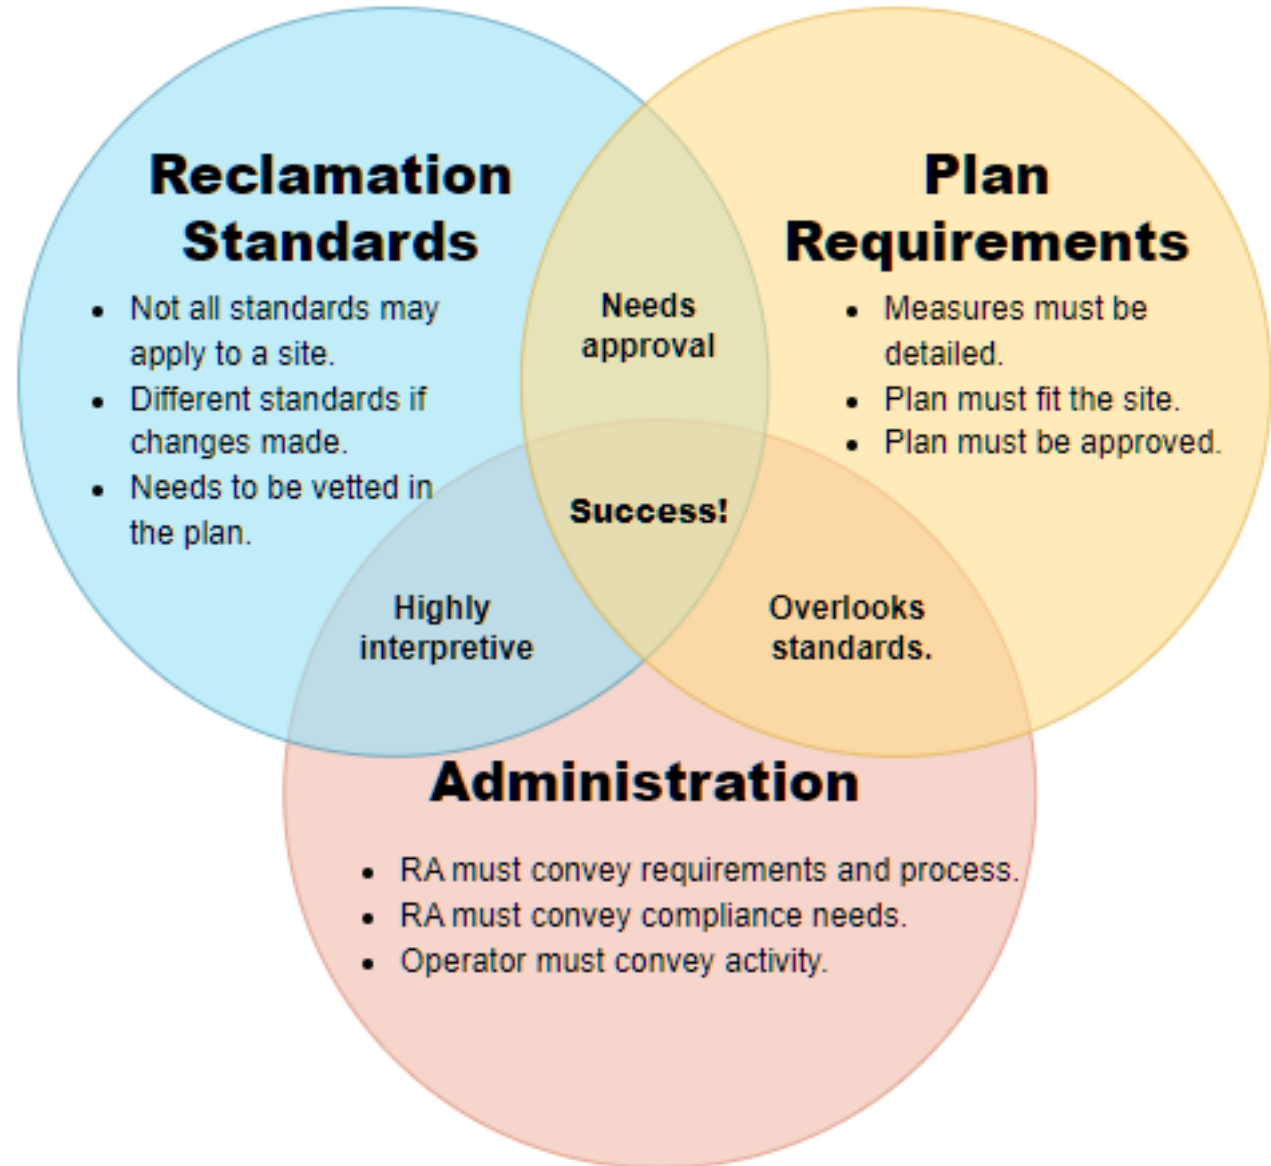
Reclamation Standards

- Not all standards may apply to a site.
- Different standards if changes made.
- Needs to be vetted in the plan.

Plan Requirements

- Measures must be detailed.
- Plan must fit the site.
- Plan must be approved.

Needs approval

Success!

Highly interpretive

Overlooks standards.

Administration

- RA must convey requirements and process.
- RA must convey compliance needs.
- Operator must convey activity.